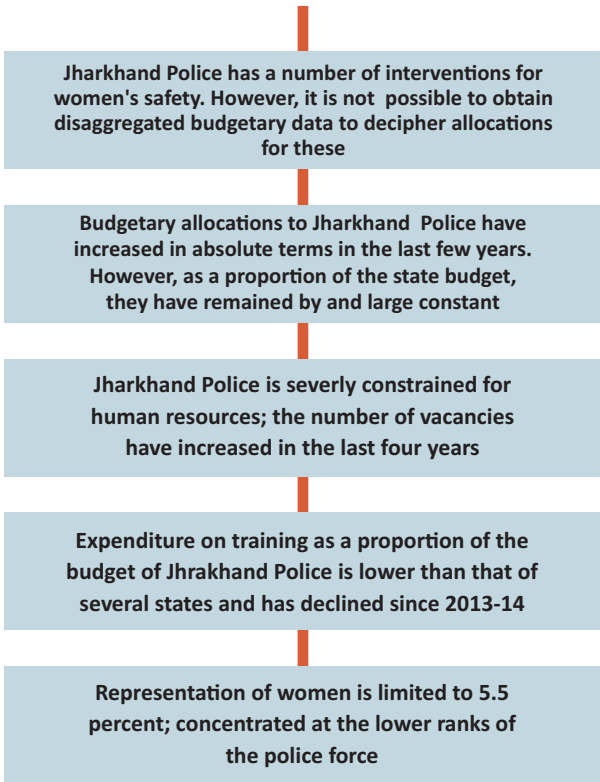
Jharkhand Police has a number of interventions for women's safety. However, it is not possible to obtain disaggregated budgetary data to decipher allocations for these

Budgetary allocations to Jharkhand Police have increased in absolute terms in the last few years. However, as a proportion of the state budget, they have remained by and large constant

Jharkhand Police is severly constrained for human resources; the number of vacancies have increased in the last four years

Expenditure on training as a proportion of the budget of Jhrakhand Police is lower than that of several states and has declined since 2013-14

Representation of women is limited to 5.5 percent; concentrated at the lower ranks of the police force